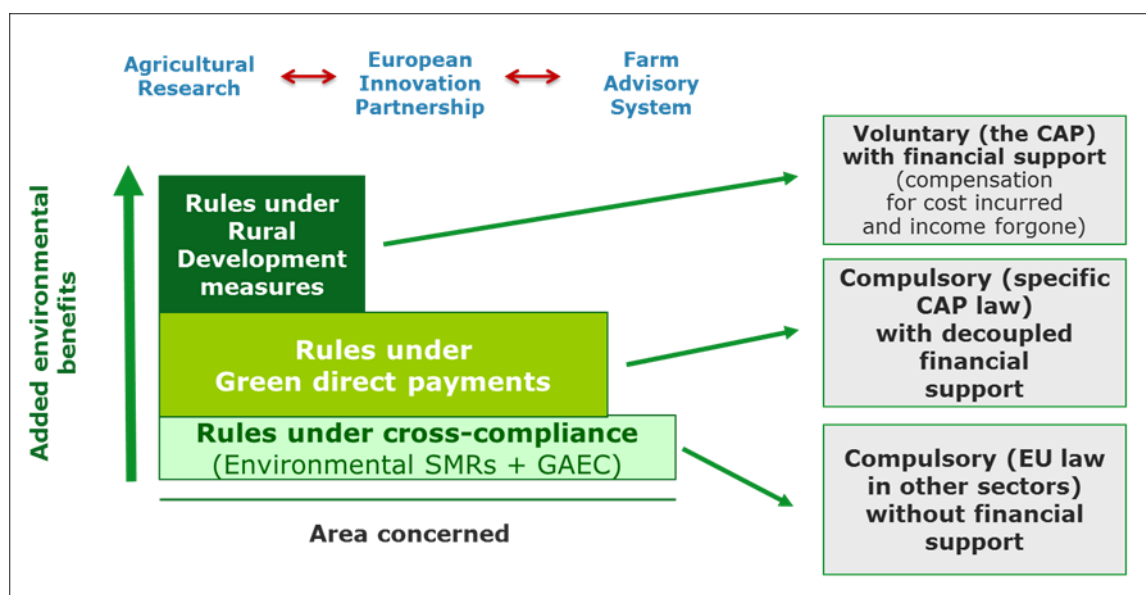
Agricultural Research

European Innovation Partnership

Farm Advisory System

Added environmental benefits

Rules under Rural Development measures

Rules under Green direct payments

Rules under cross-compliance (Environmental SMRs + GAEC)

Area concerned

Voluntary (the CAP) with financial support (compensation for cost incurred and income forgone)

Compulsory (specific CAP law) with decoupled financial support

Compulsory (EU law in other sectors) without financial support